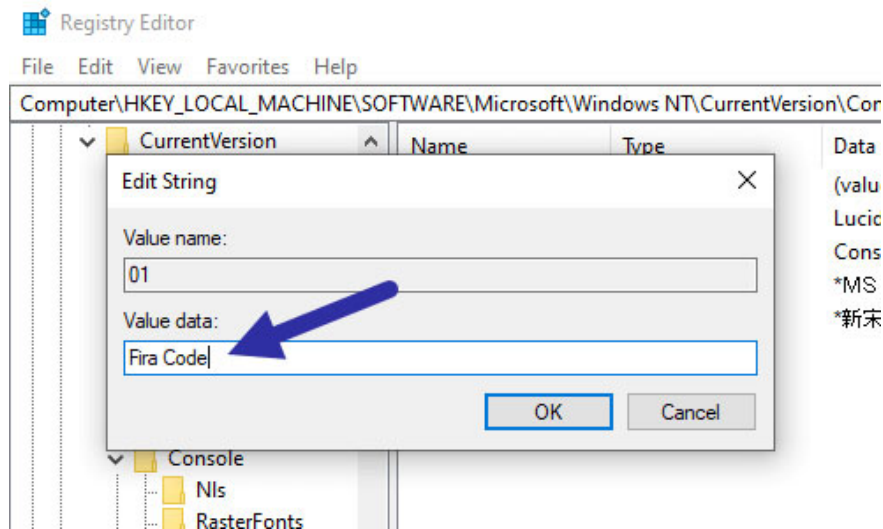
Registry Editor

File Edit View Favorites Help

Computer\HKEY_LOCAL_MACHINE\SOFTWARE\Microsoft\Windows NT\CurrentVersion\Con

CurrentVersion

Name Type Data

(valu

Lucid

Cons

*MS

*新宋

Edit String

Value name:

01

Value data:

Fira Code

OK Cancel

Console

Nls

RasterFonts